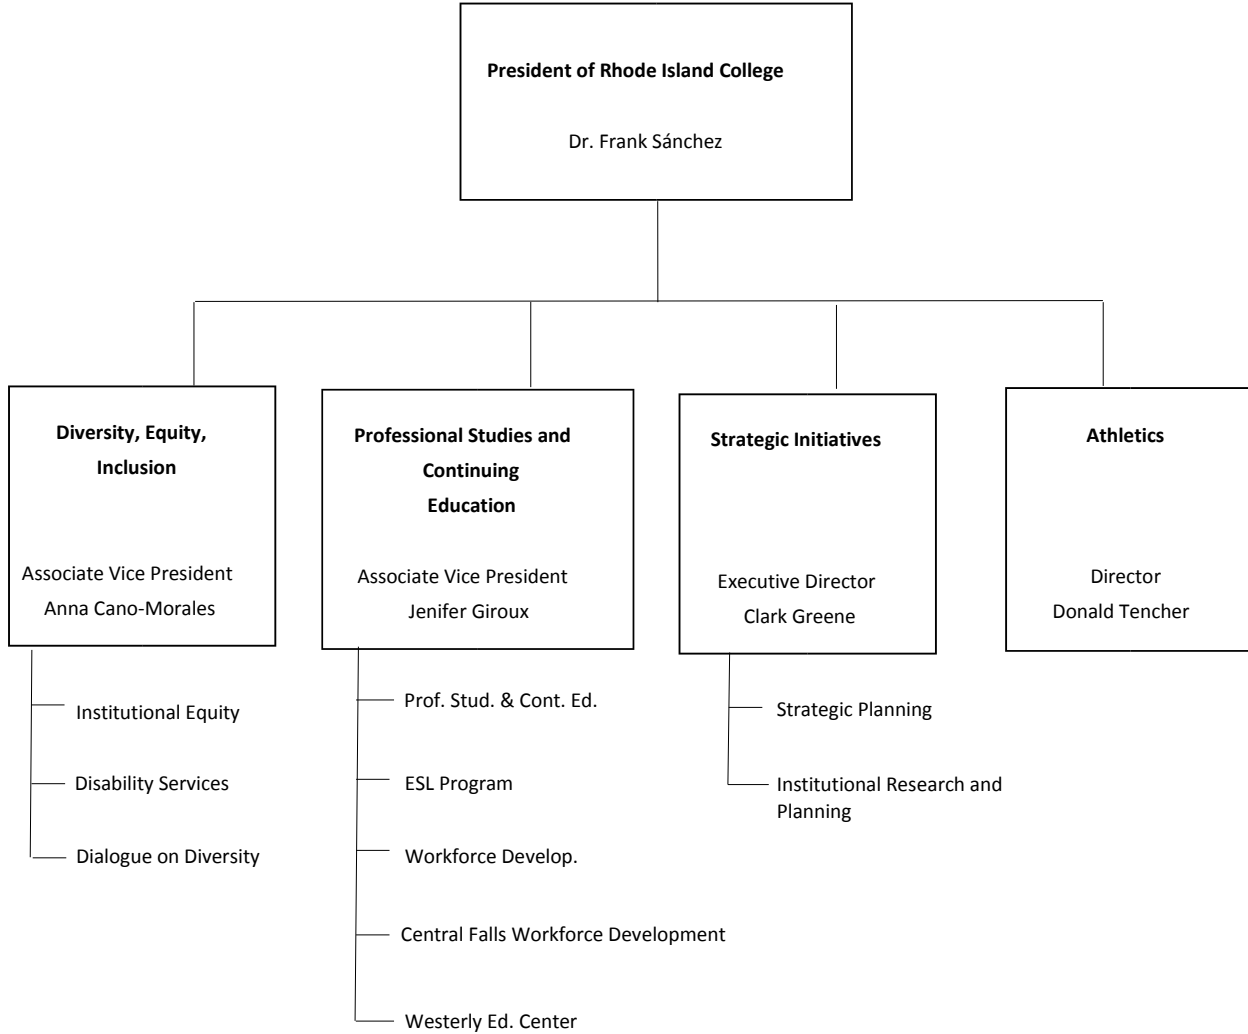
President of Rhode Island College

Dr. Frank Sánchez

Diversity, Equity, Inclusion

Associate Vice President
Anna Cano-Morales

Institutional Equity

Disability Services

Dialogue on Diversity

Professional Studies and Continuing Education

Associate Vice President
Jenifer Giroux

Prof. Stud. & Cont. Ed.

ESL Program

Workforce Develop.

Central Falls Workforce Development

Westerly Ed. Center

Strategic Initiatives

Executive Director
Clark Greene

Strategic Planning

Institutional Research and Planning

Athletics

Director
Donald Tencher